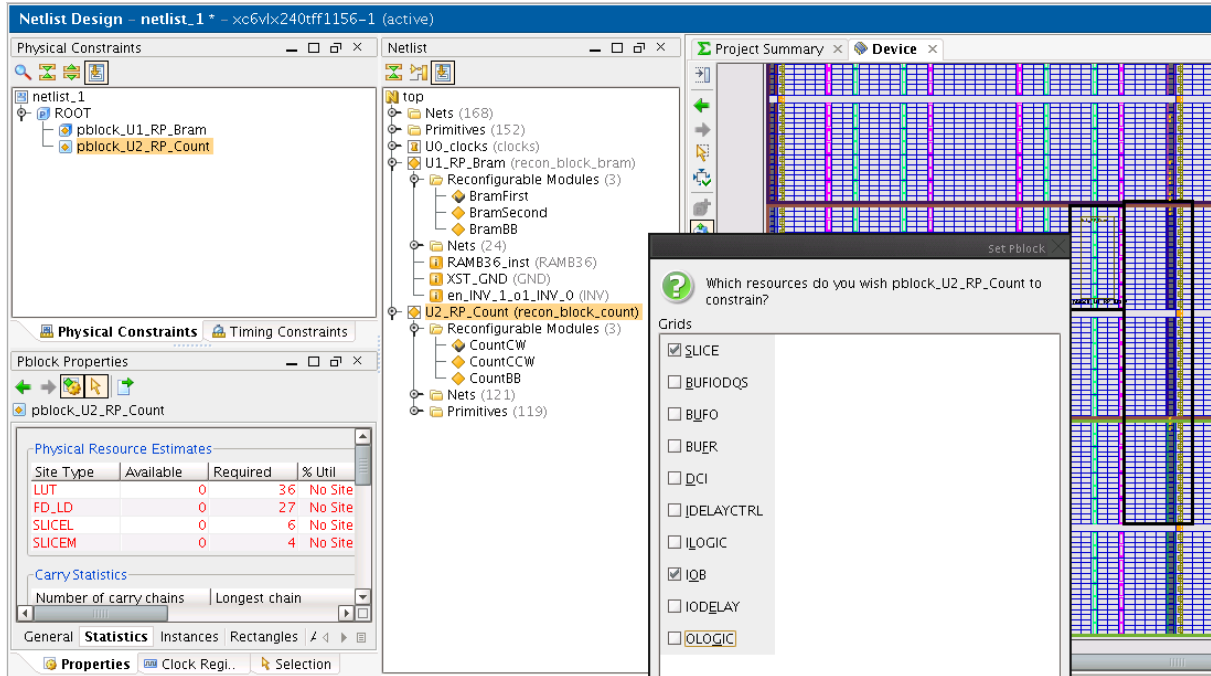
Netlist Design - netlist_1 * - xc6vlx240tff1156-1 (active)

Physical Constraints

netlist_1
ROOT
pblock_U1_RP_Bram
pblock_U2_RP_Count

Physical Constraints | Timing Constraints

Pblock Properties

pblock_U2_RP_Count

Physical Resource Estimates

| Site Type | Available | Required | % Util |
|---|---|---|---|
| LUT | 0 | 36 | No Site |
| FD_LD | 0 | 27 | No Site |
| SLICEL | 0 | 6 | No Site |
| SLICEM | 0 | 4 | No Site |

Carry Statistics

| Number of carry chains | Longest chain |
|---|---|

General | Statistics | Instances | Rectangles

Properties | Clock Regi.. | Selection

Netlist

top
Nets (168)
Primitives (152)
U0_clocks (clocks)
U1_RP_Bram (recon_block_bram)
Reconfigurable Modules (3)
BramFirst
BramSecond
BramBB
Nets (24)
RAMB36_inst (RAMB36)
XST_GND (GND)
en_INV_1_o1_INV_0 (INV)
U2_RP_Count (recon_block_count)
Reconfigurable Modules (3)
CountCW
CountCCW
CountBB
Nets (121)
Primitives (119)

Project Summary | Device

Set Pblock

Which resources do you wish pblock_U2_RP_Count to constrain?

Grids
SLICE
BUFIODQS
BUFO
BUFR
DCI
IDELAYCTRL
ILOGIC
IOB
IODELAY
OLOGIC